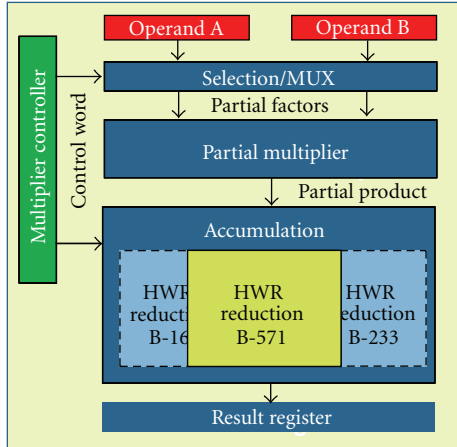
Operand A
Operand B
Multiplier controller
Control word
Selection/MUX
Partial factors
Partial multiplier
Partial product
Accumulation
HWR reduction B-16
HWR reduction B-571
HWR reduction B-233
Result register